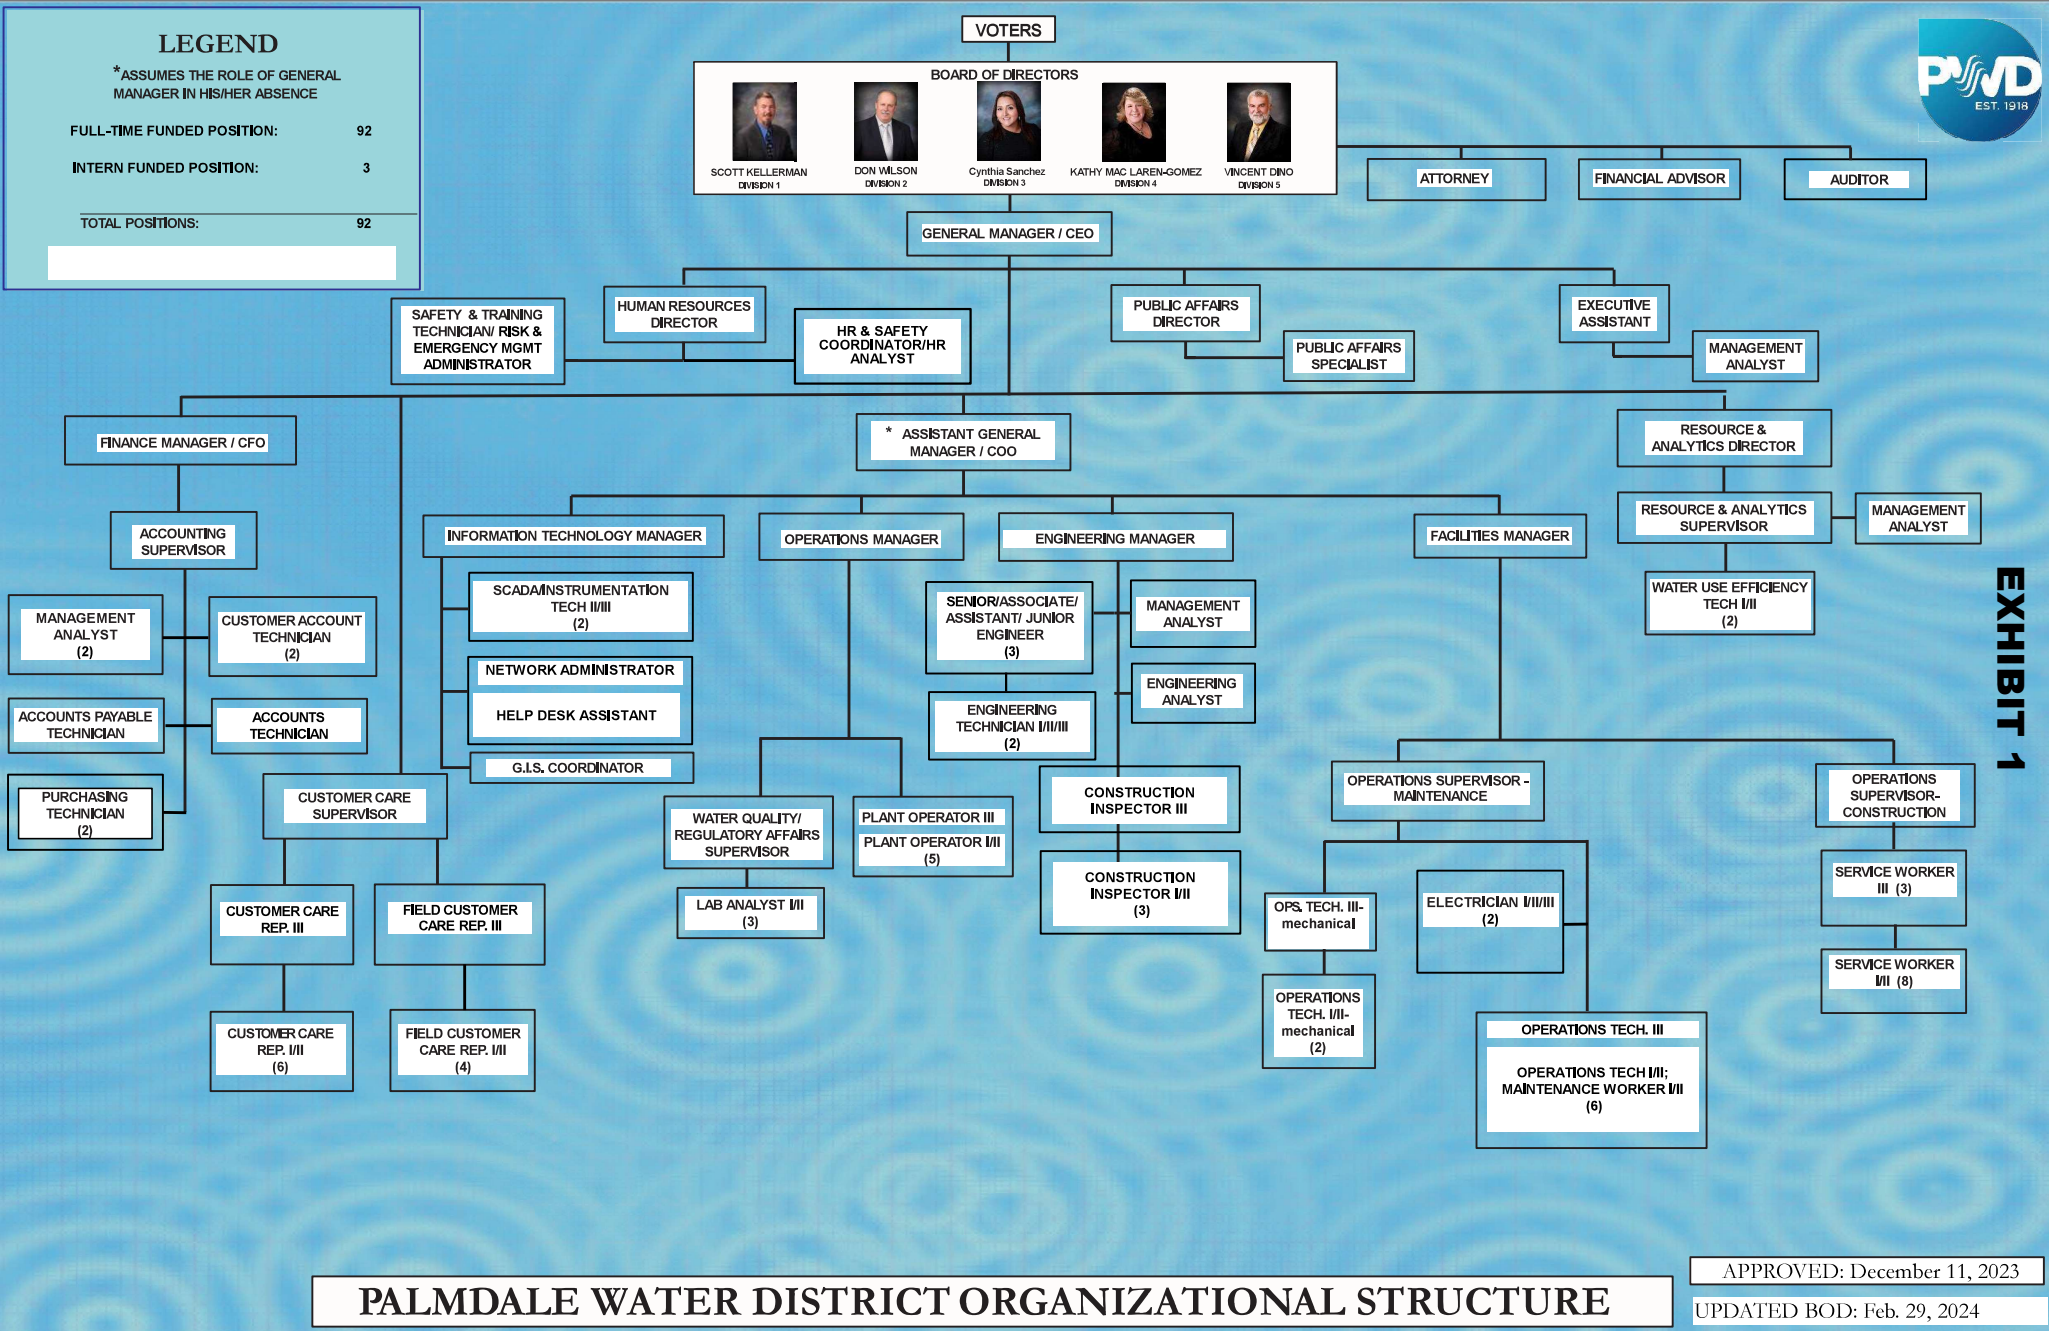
LEGEND

*ASSUMES THE ROLE OF GENERAL MANAGER IN HIS/HER ABSENCE

| | |
|---|---|
| FULL-TIME FUNDED POSITION: | 92 |
| INTERN FUNDED POSITION: | 3 |
| TOTAL POSITIONS: | 92 |

VOTERS

BOARD OF DIRECTORS

SCOTT KELLERMAN DIVISION 1

DON WILSON DIVISION 2

Cynthia Sanchez DIVISION 3

KATHY MAC LAREN-GOMEZ DIVISION 4

VINCENT DINO DIVISION 5

PWD EST. 1918

ATTORNEY

FINANCIAL ADVISOR

AUDITOR

GENERAL MANAGER / CEO

SAFETY & TRAINING TECHNICIAN/ RISK & EMERGENCY MGMT ADMINISTRATOR

HUMAN RESOURCES DIRECTOR

HR & SAFETY COORDINATOR/HR ANALYST

PUBLIC AFFAIRS DIRECTOR

PUBLIC AFFAIRS SPECIALIST

EXECUTIVE ASSISTANT

MANAGEMENT ANALYST

FINANCE MANAGER / CFO

* ASSISTANT GENERAL MANAGER / COO

RESOURCE & ANALYTICS DIRECTOR

ACCOUNTING SUPERVISOR

INFORMATION TECHNOLOGY MANAGER

OPERATIONS MANAGER

ENGINEERING MANAGER

FACILITIES MANAGER

RESOURCE & ANALYTICS SUPERVISOR

MANAGEMENT ANALYST

MANAGEMENT ANALYST (2)

CUSTOMER ACCOUNT TECHNICIAN (2)

SCADA/INSTRUMENTATION TECH II/III (2)

SENIOR/ASSOCIATE/ ASSISTANT/ JUNIOR ENGINEER (3)

MANAGEMENT ANALYST

WATER USE EFFICIENCY TECH I/II (2)

EXHIBIT 1

ACCOUNTS PAYABLE TECHNICIAN

ACCOUNTS TECHNICIAN

NETWORK ADMINISTRATOR

HELP DESK ASSISTANT

ENGINEERING TECHNICIAN I/II/III (2)

ENGINEERING ANALYST

G.I.S. COORDINATOR

PURCHASING TECHNICIAN (2)

CUSTOMER CARE SUPERVISOR

WATER QUALITY/ REGULATORY AFFAIRS SUPERVISOR

PLANT OPERATOR III

PLANT OPERATOR I/II (5)

CONSTRUCTION INSPECTOR III

OPERATIONS SUPERVISOR - MAINTENANCE

OPERATIONS SUPERVISOR- CONSTRUCTION

LAB ANALYST I/II (3)

CONSTRUCTION INSPECTOR I/II (3)

CUSTOMER CARE REP. III

FIELD CUSTOMER CARE REP. III

OPS. TECH. III- mechanical

ELECTRICIAN I/II/III (2)

SERVICE WORKER III (3)

SERVICE WORKER I/II (8)

CUSTOMER CARE REP. I/II (6)

FIELD CUSTOMER CARE REP. I/II (4)

OPERATIONS TECH. I/II- mechanical (2)

OPERATIONS TECH. III

OPERATIONS TECH I/II; MAINTENANCE WORKER I/II (6)

PALMDALE WATER DISTRICT ORGANIZATIONAL STRUCTURE

APPROVED: December 11, 2023

UPDATED BOD: Feb. 29, 2024